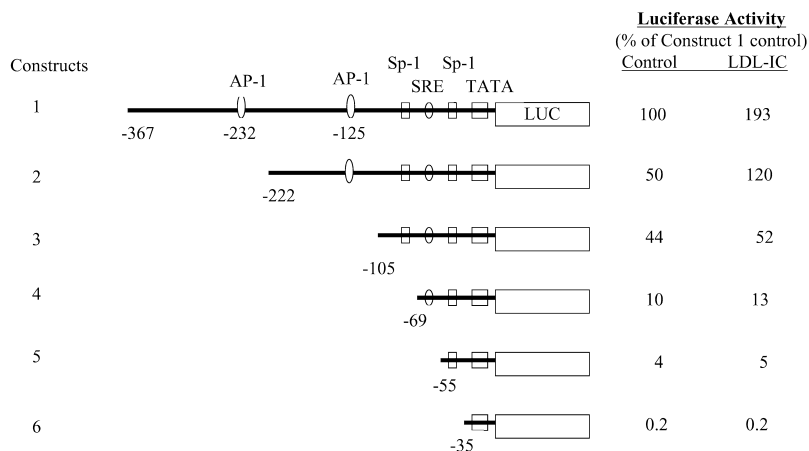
Luciferase Activity
(% of Construct 1 control)

Constructs

AP-1 AP-1 Sp-1 SRE Sp-1 TATA

| Constructs | | Control | LDL-IC |
|---|---|---|---|
| 1 | -367 -232 -125 LUC | 100 | 193 |
| 2 | -222 | 50 | 120 |
| 3 | -105 | 44 | 52 |
| 4 | -69 | 10 | 13 |
| 5 | -55 | 4 | 5 |
| 6 | -35 | 0.2 | 0.2 |